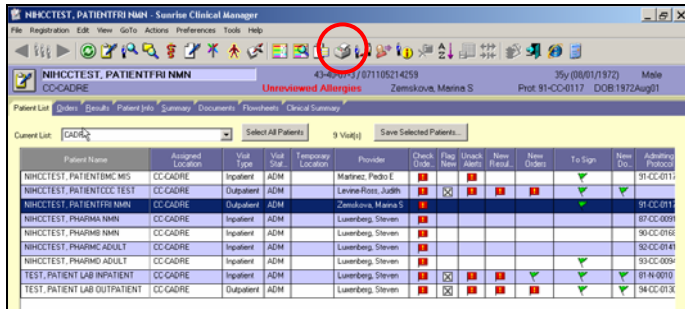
NIHCCTEST, PATIENTFRI NMN - Sunrise Clinical Manager

File Registration Edit View GoTo Actions Preferences Tools Help

NIHCCTEST, PATIENTFRI NMN 43-40-07-3 / 071105214259 35y (08/01/1972) Male

CC-CADRE Unreviewed Allergies Zemskova, Marina S Prot: 91-CC-0117 DOB:1972Aug01

Patient List Orders Results Patient Info Summary Documents Flowsheets Clinical Summary

Current List: CADRE Select All Patients 9 Visit(s) Save Selected Patients...

| Patient Name | Assigned Location | Visit Type | Visit Stat... | Temporary Location | Provider | Check Orde... | Flag New | Unack Alerts | New Resul... | New Orders | To Sign | New Do... | Admitting Protocol |
|---|---|---|---|---|---|---|---|---|---|---|---|---|---|
| NIHCCTEST, PATIENTBMC MIS | CC-CADRE | Inpatient | ADM | | Martinez, Pedro E | | | | | | | | 91-CC-011 |
| NIHCCTEST, PATIENTCCC TEST | CC-CADRE | Outpatient | ADM | | Levine-Ross, Judith | | | | | | | | 91-CC-011 |
| NIHCCTEST, PATIENTFRI NMN | CC-CADRE | Inpatient | ADM | | Zemskova, Marina S | | | | | | | | 91-CC-011 |
| NIHCCTEST, PHARMA NMN | CC-CADRE | Inpatient | ADM | | Luxenberg, Steven | | | | | | | | 87-CC-009 |
| NIHCCTEST, PHARMB NMN | CC-CADRE | Inpatient | ADM | | Luxenberg, Steven | | | | | | | | 90-CC-016 |
| NIHCCTEST, PHARMC ADULT | CC-CADRE | Inpatient | ADM | | Luxenberg, Steven | | | | | | | | 92-CC-014 |
| NIHCCTEST, PHARMD ADULT | CC-CADRE | Inpatient | ADM | | Luxenberg, Steven | | | | | | | | 93-CC-009 |
| TEST, PATIENT LAB INPATIENT | CC-CADRE | Inpatient | ADM | | Luxenberg, Steven | | | | | | | | 81-N-0010 |
| TEST, PATIENT LAB OUTPATIENT | CC-CADRE | Outpatient | ADM | | Luxenberg, Steven | | | | | | | | 94-CC-013 |